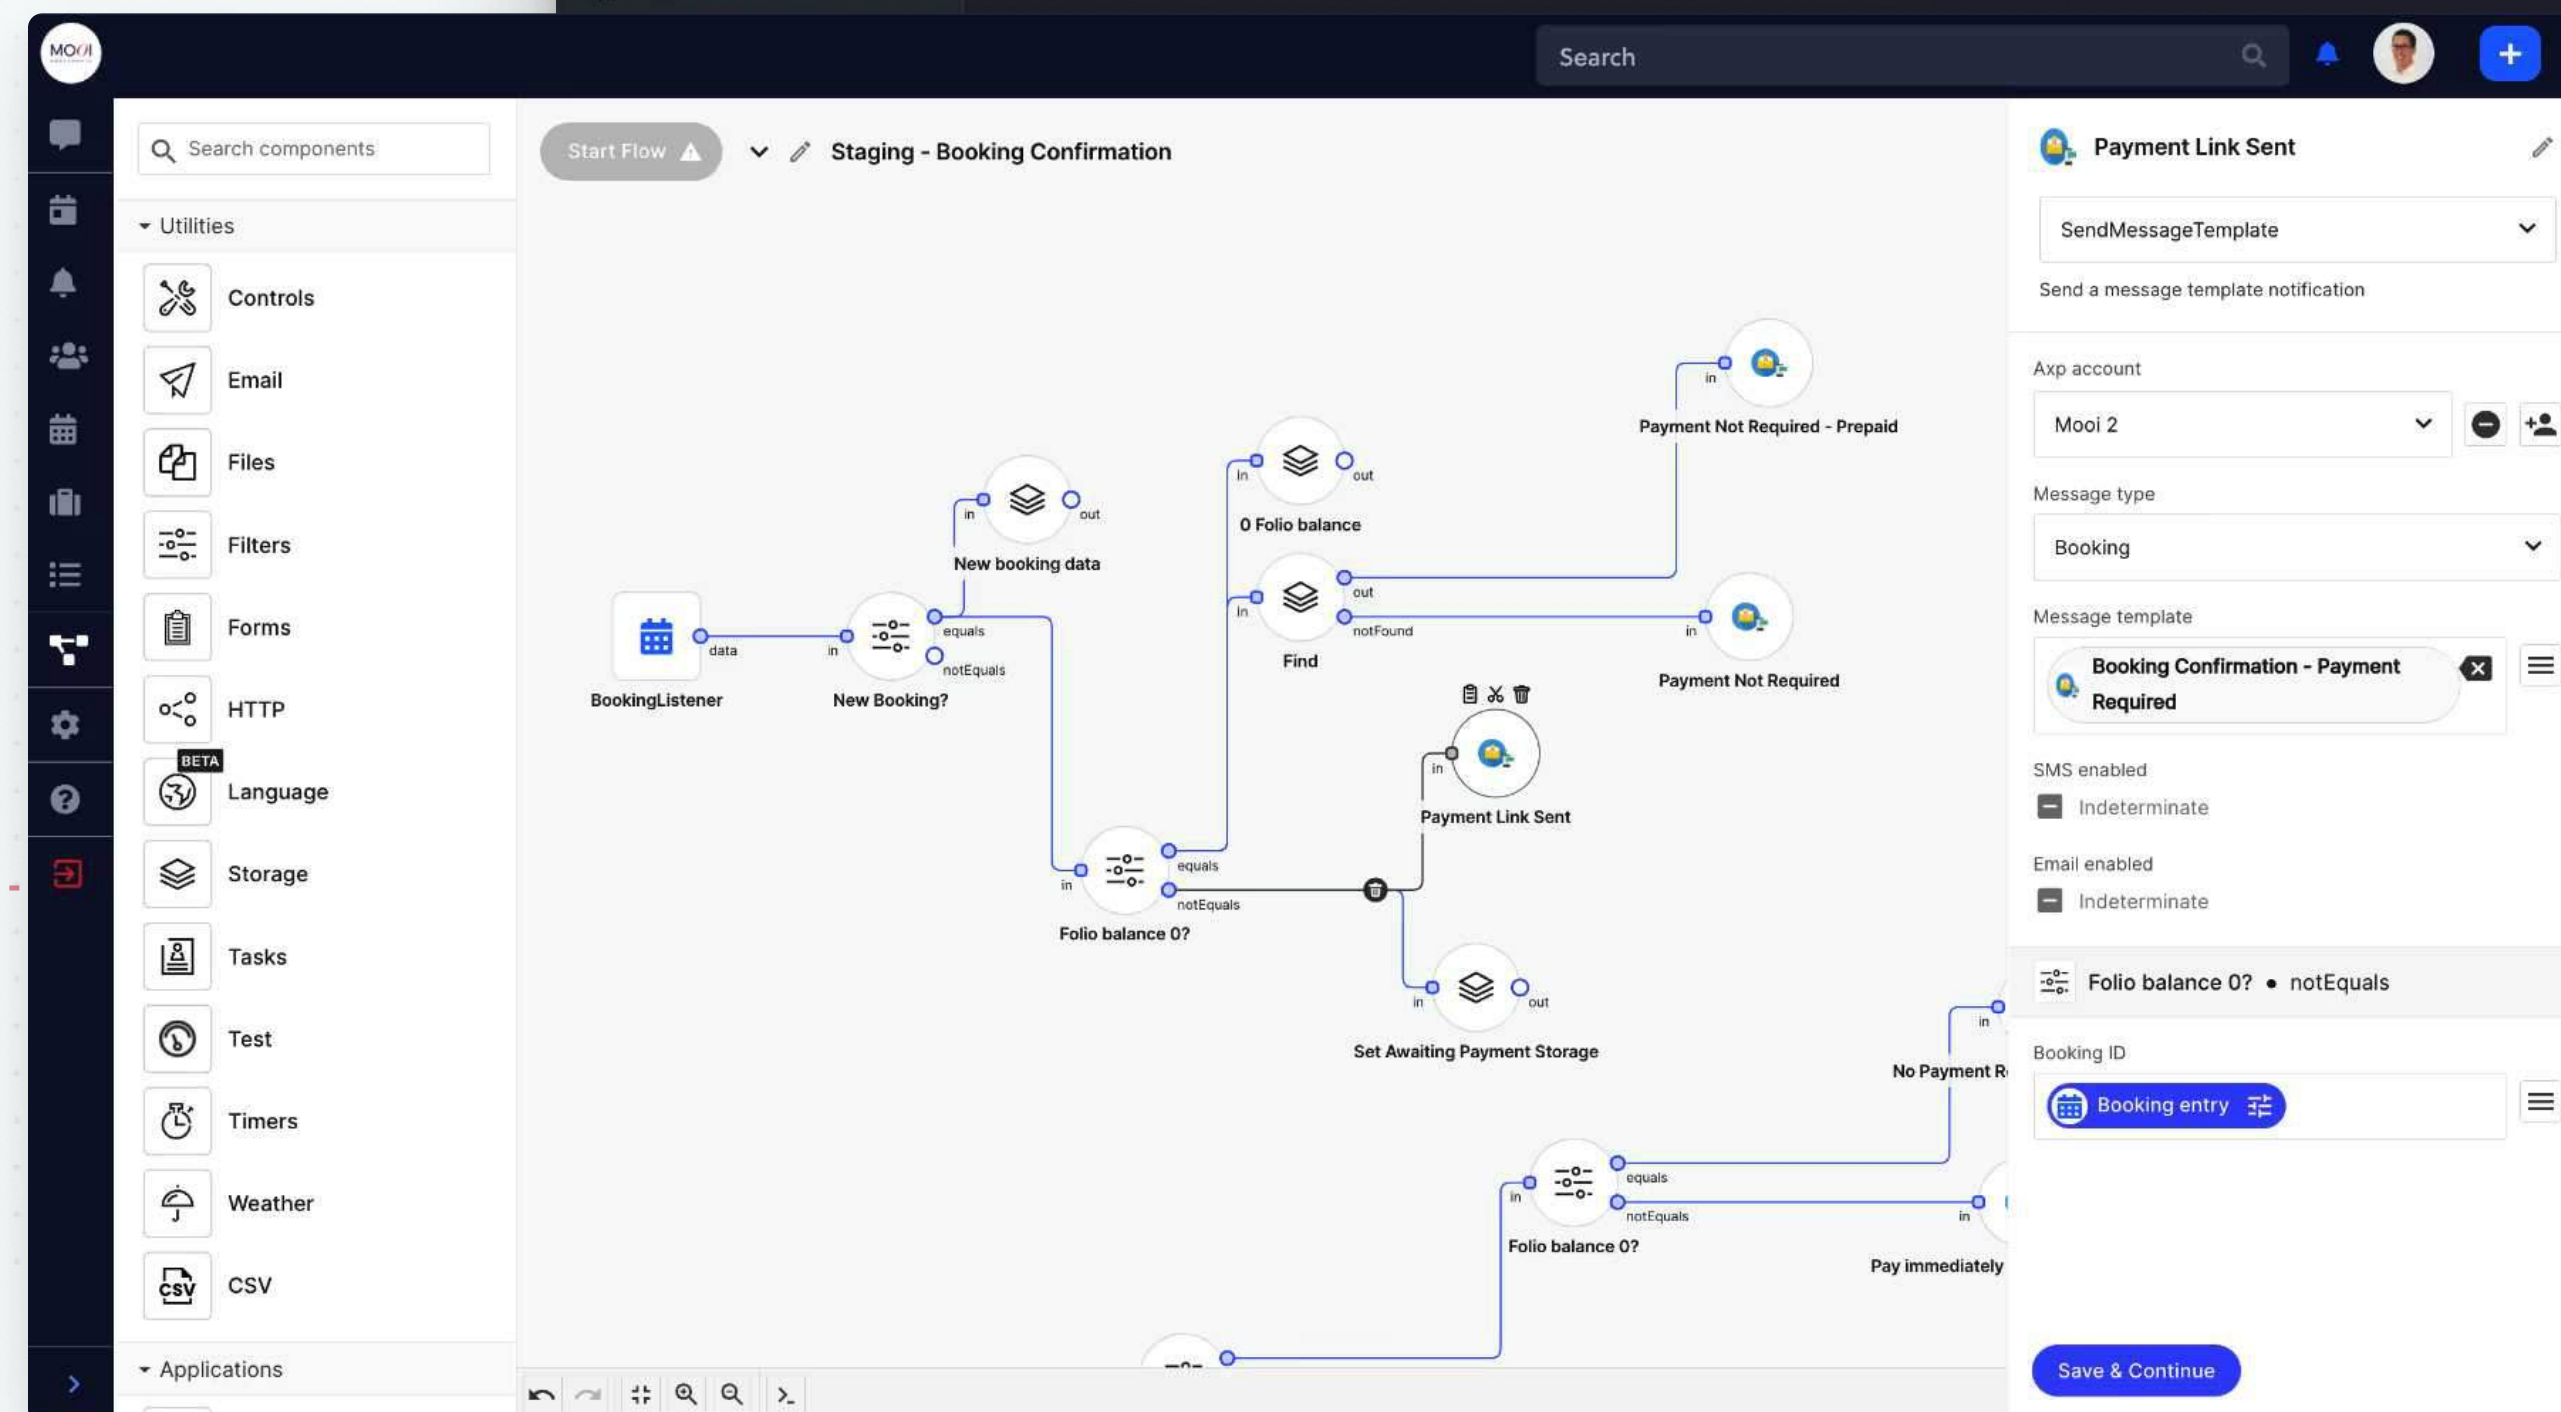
MOOI

Search

Search components

Utilities

Controls

Email

Files

Filters

Forms

HTTP

BETA

Language

Storage

Tasks

Test

Timers

Weather

CSV

Applications

Start Flow

Staging - Booking Confirmation

in out
New booking data

in out
0 Folio balance

in
Payment Not Required - Prepaid

BookingListener
data
in
New Booking?
equals
notEquals

in out
notFound
Find

in
Payment Not Required

in
Payment Link Sent

in
Folio balance 0?
equals
notEquals

in out
Set Awaiting Payment Storage

in
No Payment R

in
Folio balance 0?
equals
notEquals

in
Pay immediately

Payment Link Sent

SendMessageTemplate

Send a message template notification

Axp account

Mooi 2

Message type

Booking

Message template

Booking Confirmation - Payment Required

SMS enabled

Indeterminate

Email enabled

Indeterminate

Folio balance 0? • notEquals

Booking ID

Booking entry

Save & Continue